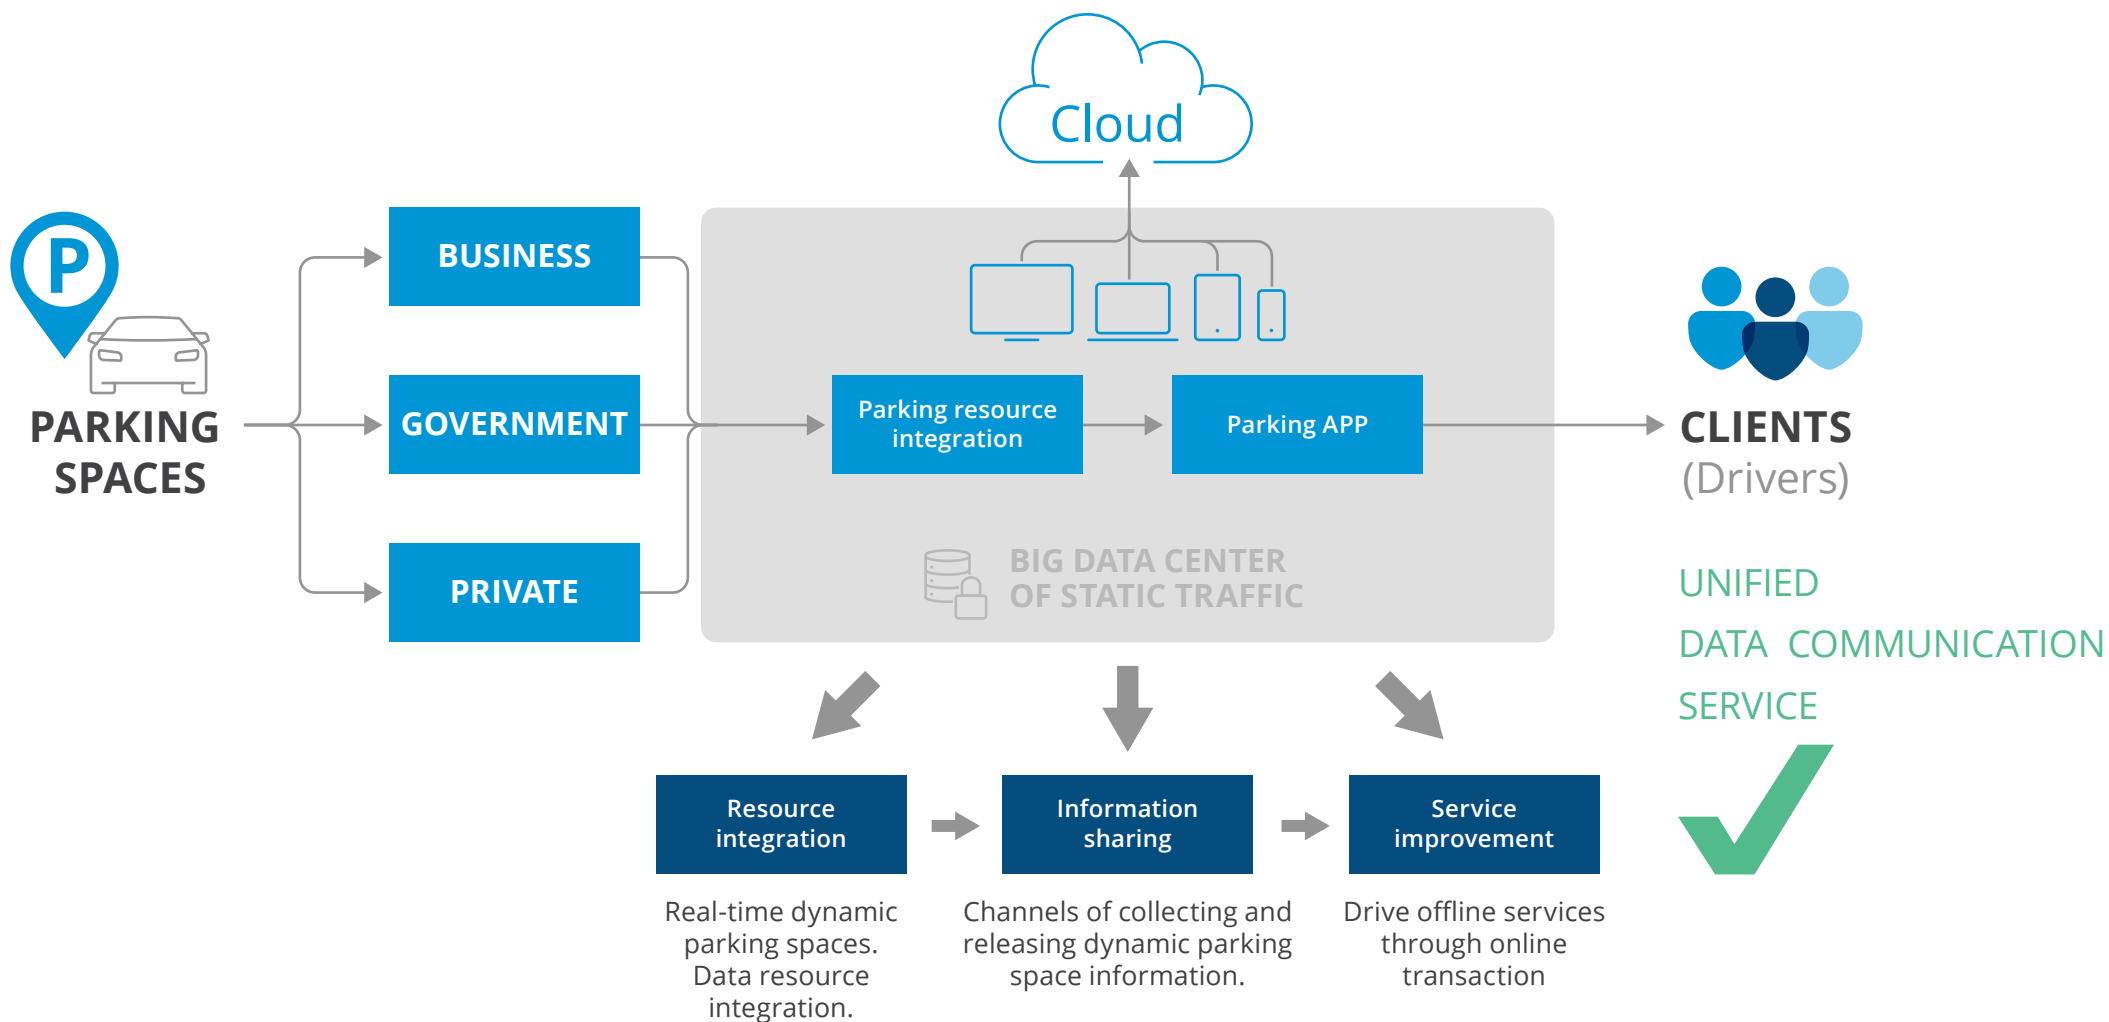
Cloud

P

PARKING SPACES

BUSINESS

GOVERNMENT

PRIVATE

Parking resource integration

Parking APP

BIG DATA CENTER OF STATIC TRAFFIC

CLIENTS (Drivers)

UNIFIED

DATA COMMUNICATION

SERVICE

Resource integration

Information sharing

Service improvement

Real-time dynamic parking spaces. Data resource integration.

Channels of collecting and releasing dynamic parking space information.

Drive offline services through online transaction